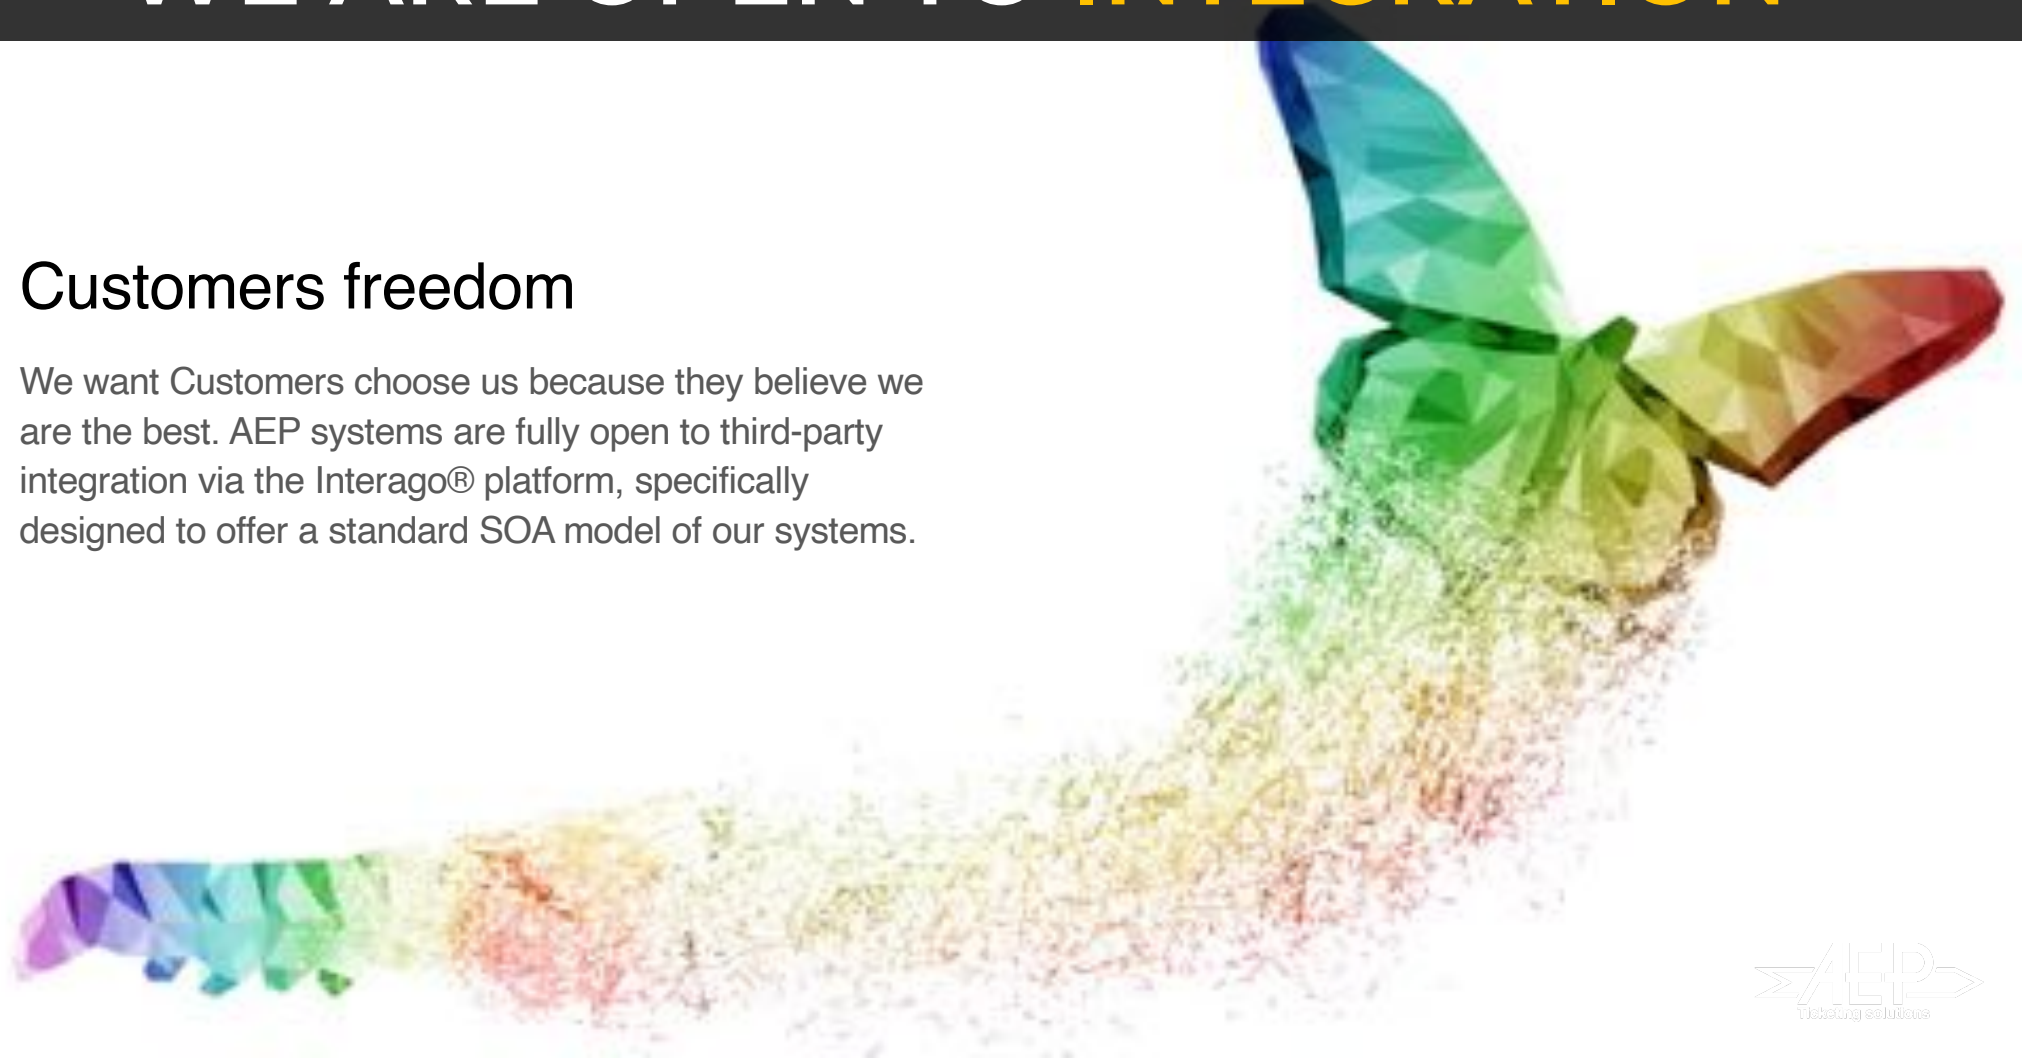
Customers freedom

We want Customers choose us because they believe we are the best. AEP systems are fully open to third-party integration via the Interago® platform, specifically designed to offer a standard SOA model of our systems.

AEP
Ticketing solutions